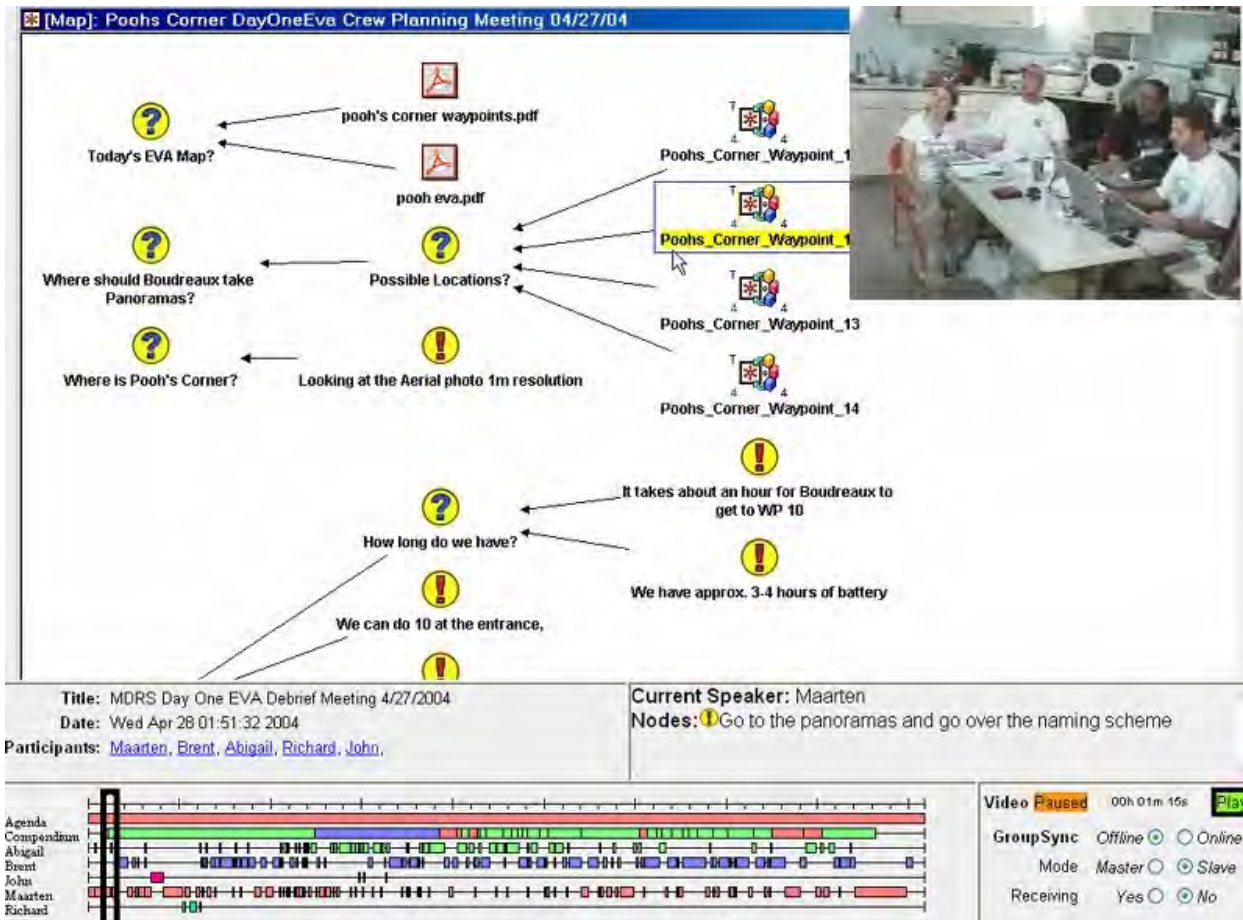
[Map]: Poohs Corner DayOneEva Crew Planning Meeting 04/27/04

pooh's corner waypoints.pdf

Today's EVA Map?

pooh eva.pdf

Poohs_Corner_Waypoint_1

Poohs_Corner_Waypoint_1

Where should Boudreaux take Panoramas?

Possible Locations?

Poohs_Corner_Waypoint_13

Where is Pooh's Corner?

Looking at the Aerial photo 1m resolution

Poohs_Corner_Waypoint_14

It takes about an hour for Boudreaux to get to WP 10

How long do we have?

We have approx. 3-4 hours of battery

We can do 10 at the entrance,

Title: MDRS Day One EVA Debrief Meeting 4/27/2004
Date: Wed Apr 28 01:51:32 2004
Participants: Maarten, Brent, Abigail, Richard, John,

Current Speaker: Maarten
Nodes: Go to the panoramas and go over the naming scheme

Agenda
Compendium
Abigail
Brent
John
Maarten
Richard

Video Paused 00h 01m 15s Play
GroupSync Offline Online
Mode Master Slave
Receiving Yes No